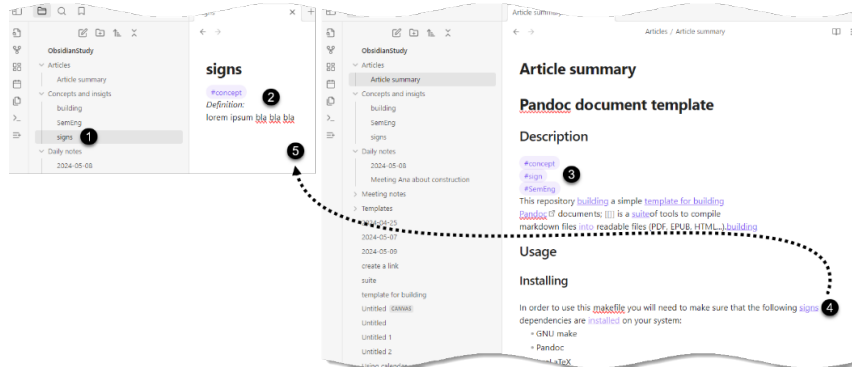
ObsidianStudy
Articles
Article summary
Concepts and insigts
building
SemEng
signs
1
Daily notes
2024-05-08

signs

#concept
Definition:
lorem ipsum bla bla bla
2
5

Article summary

ObsidianStudy
Articles
Article summary
Concepts and insigts
building
SemEng
signs
Daily notes
2024-05-08
Meeting Ana about construction
Meeting notes
Templates
2024-04-25
2024-05-07
2024-05-09
create a link
suite
template for building
Untitled CANVAS
Untitled
Untitled 1
Untitled 2

Articles / Article summary

Article summary

Pandoc document template

Description

#concept
#sign
#SemEng
3

This repository building a simple template for building Pandoc documents; [[]] is a suiteof tools to compile markdown files into readable files (PDF, EPUB, HTML...).building

Usage

Installing

In order to use this makefile you will need to make sure that the following signs dependencies are installed on your system:
4
• GNU make
• Pandoc